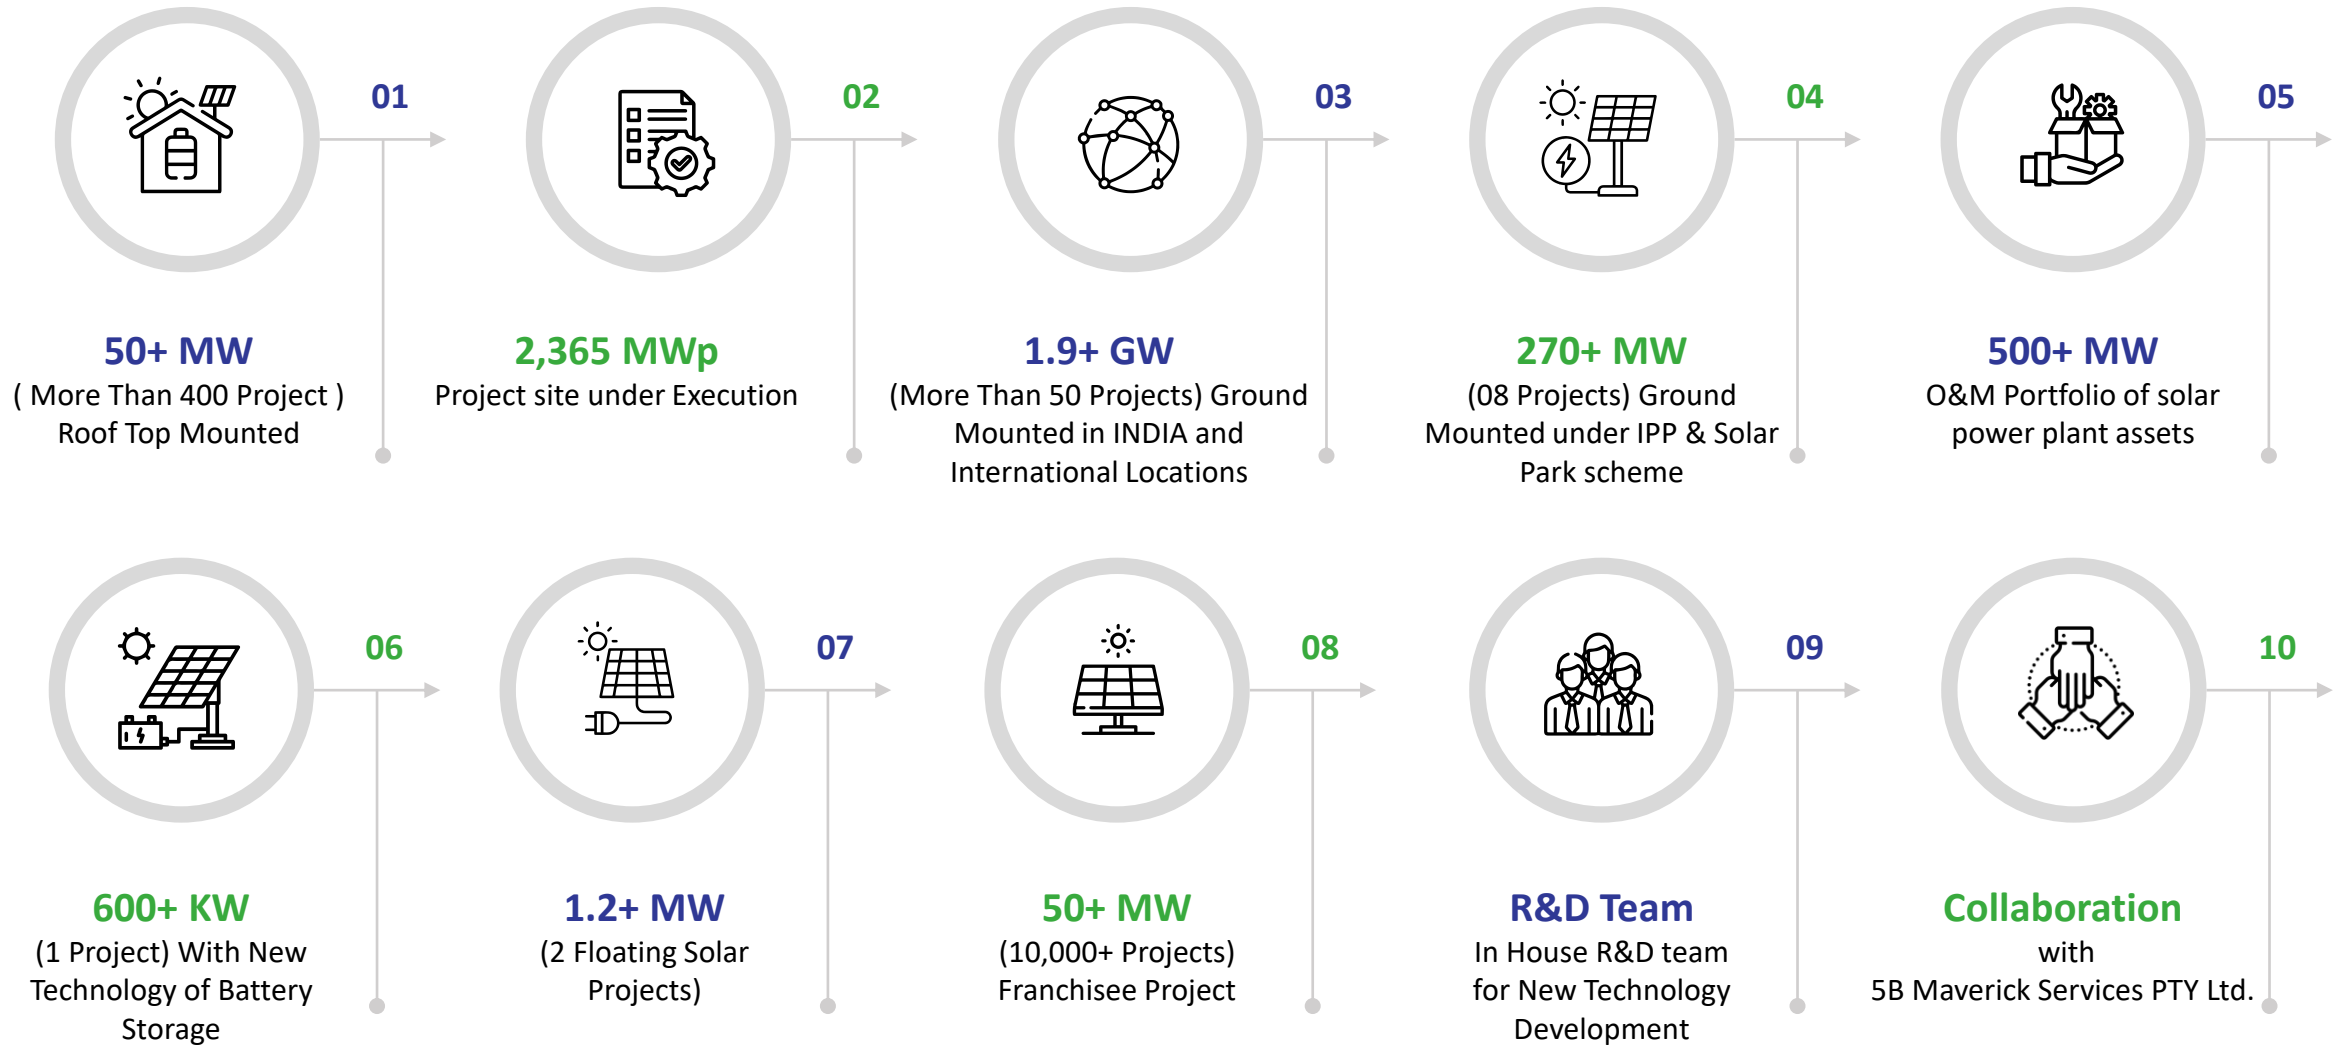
01

50+ MW
( More Than 400 Project )
Roof Top Mounted

02

2,365 MWp
Project site under Execution

03

1.9+ GW
(More Than 50 Projects) Ground Mounted in INDIA and International Locations

04

270+ MW
(08 Projects) Ground Mounted under IPP & Solar Park scheme

05

500+ MW
O&M Portfolio of solar power plant assets

06

600+ KW
(1 Project) With New Technology of Battery Storage

07

1.2+ MW
(2 Floating Solar Projects)

08

50+ MW
(10,000+ Projects)
Franchisee Project

09

R&D Team
In House R&D team for New Technology Development

10

Collaboration
with
5B Maverick Services PTY Ltd.